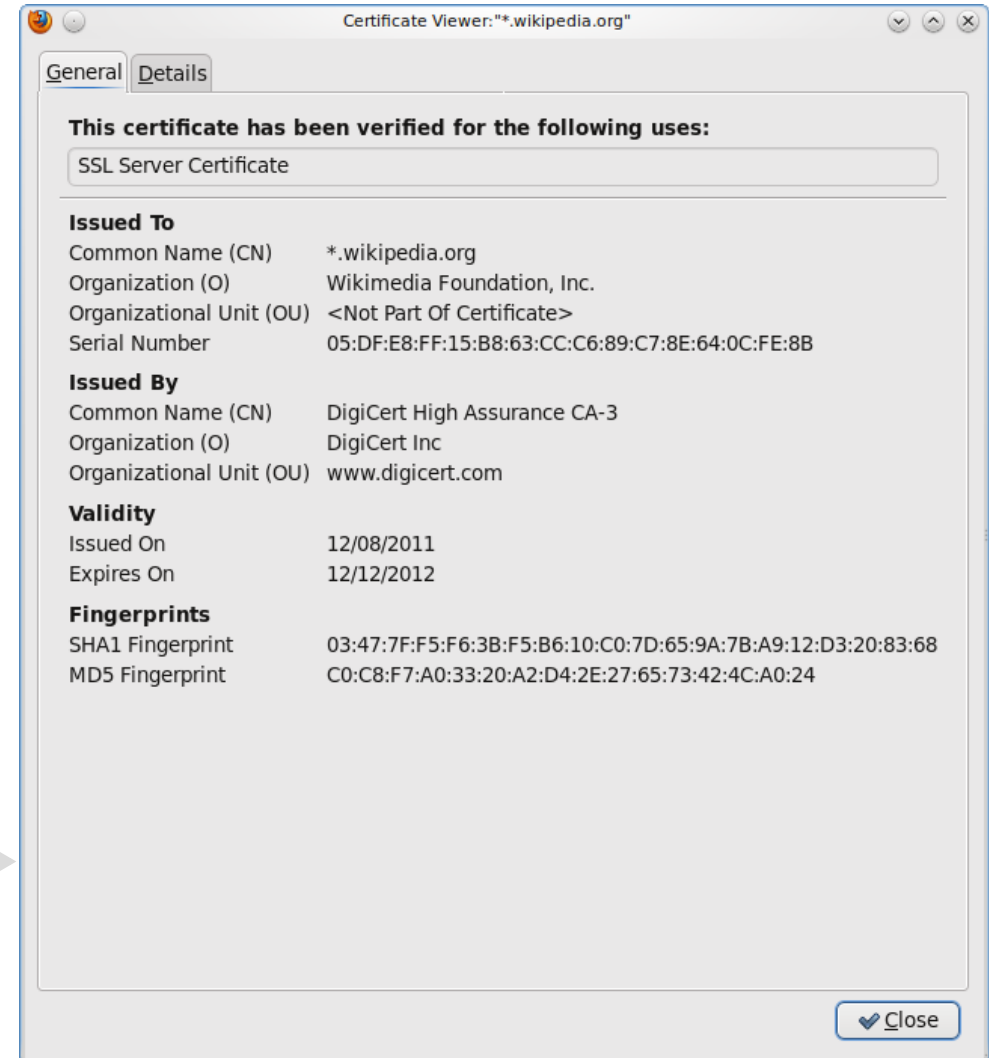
Certificate Viewer:"*.wikipedia.org"

General Details

This certificate has been verified for the following uses:

SSL Server Certificate

Issued To

| | |
|---|---|
| Common Name (CN) | *.wikipedia.org |
| Organization (O) | Wikimedia Foundation, Inc. |
| Organizational Unit (OU) | <Not Part Of Certificate> |
| Serial Number | 05:DF:E8:FF:15:B8:63:CC:C6:89:C7:8E:64:0C:FE:8B |

Issued By

| | |
|---|---|
| Common Name (CN) | DigiCert High Assurance CA-3 |
| Organization (O) | DigiCert Inc |
| Organizational Unit (OU) | www.digicert.com |

Validity

| | |
|---|---|
| Issued On | 12/08/2011 |
| Expires On | 12/12/2012 |

Fingerprints

| | |
|---|---|
| SHA1 Fingerprint | 03:47:7F:F5:F6:3B:F5:B6:10:C0:7D:65:9A:7B:A9:12:D3:20:83:68 |
| MD5 Fingerprint | C0:C8:F7:A0:33:20:A2:D4:2E:27:65:73:42:4C:A0:24 |

Close